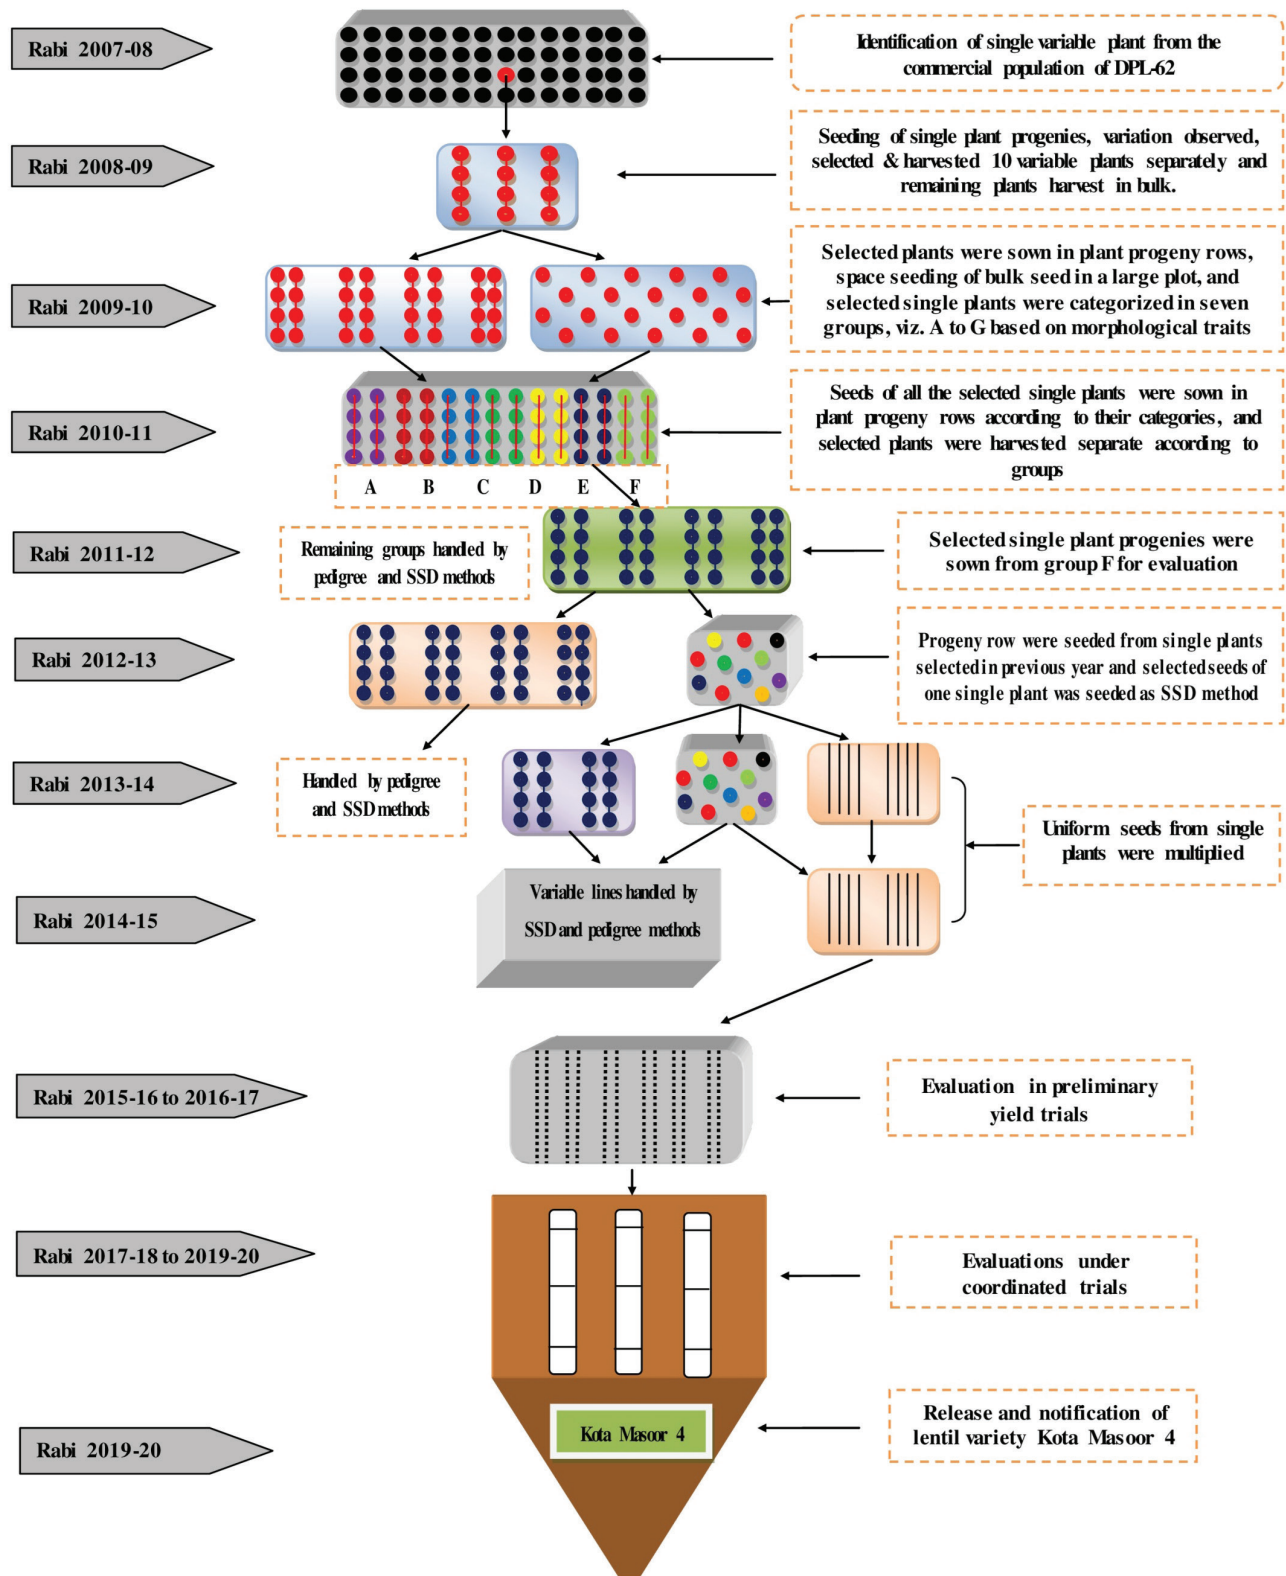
Rabi 2007-08

Identification of single variable plant from the commercial population of DPL-62

Rabi 2008-09

Seeding of single plant progenies, variation observed, selected & harvested 10 variable plants separately and remaining plants harvest in bulk.

Rabi 2009-10

Selected plants were sown in plant progeny rows, space seeding of bulk seed in a large plot, and selected single plants were categorized in seven groups, viz. A to G based on morphological traits

Rabi 2010-11

Seeds of all the selected single plants were sown in plant progeny rows according to their categories, and selected plants were harvested separate according to groups

A B C D E F

Rabi 2011-12

Remaining groups handled by pedigree and SSD methods

Selected single plant progenies were sown from group F for evaluation

Rabi 2012-13

Progeny row were seeded from single plants selected in previous year and selected seeds of one single plant was seeded as SSD method

Rabi 2013-14

Handled by pedigree and SSD methods

Uniform seeds from single plants were multiplied

Rabi 2014-15

Variable lines handled by SSD and pedigree methods

Rabi 2015-16 to 2016-17

Evaluation in preliminary yield trials

Rabi 2017-18 to 2019-20

Evaluations under coordinated trials

Rabi 2019-20

Kota Masoor 4

Release and notification of lentil variety Kota Masoor 4